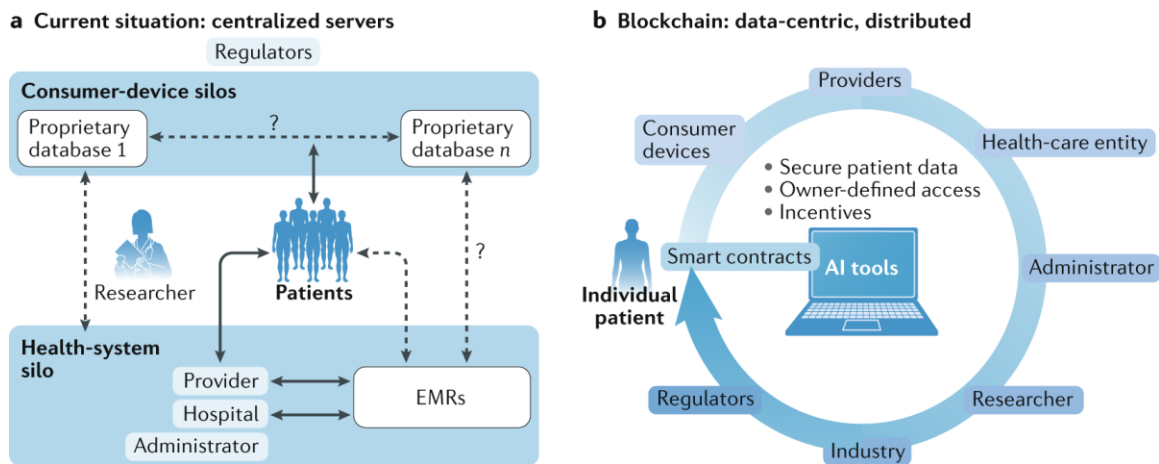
**a Current situation: centralized servers**

Regulators

**Consumer-device silos**

Proprietary database 1

?

Proprietary database *n*

Researcher

**Patients**

?

**Health-system silo**

Provider

Hospital

Administrator

EMRs

**b Blockchain: data-centric, distributed**

Providers

Consumer devices

Health-care entity

• Secure patient data
• Owner-defined access
• Incentives

Smart contracts

AI tools

Administrator

**Individual patient**

Regulators

Researcher

Industry